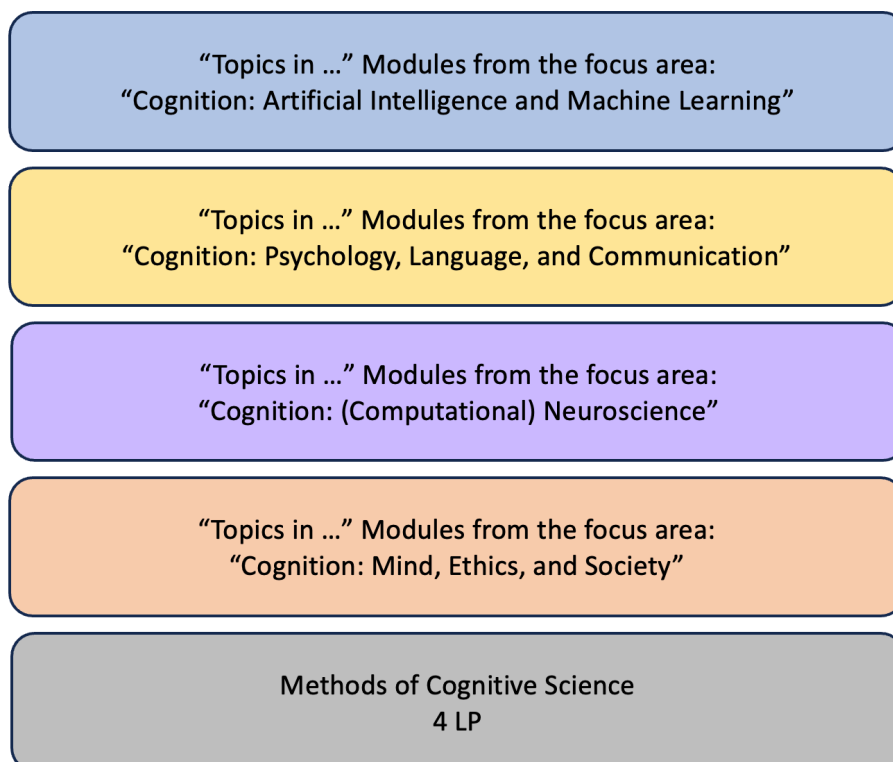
“Topics in …” Modules from the focus area:
“Cognition: Artificial Intelligence and Machine Learning”

“Topics in …” Modules from the focus area:
“Cognition: Psychology, Language, and Communication”

“Topics in …” Modules from the focus area:
“Cognition: (Computational) Neuroscience”

“Topics in …” Modules from the focus area:
“Cognition: Mind, Ethics, and Society”

Methods of Cognitive Science
4 LP